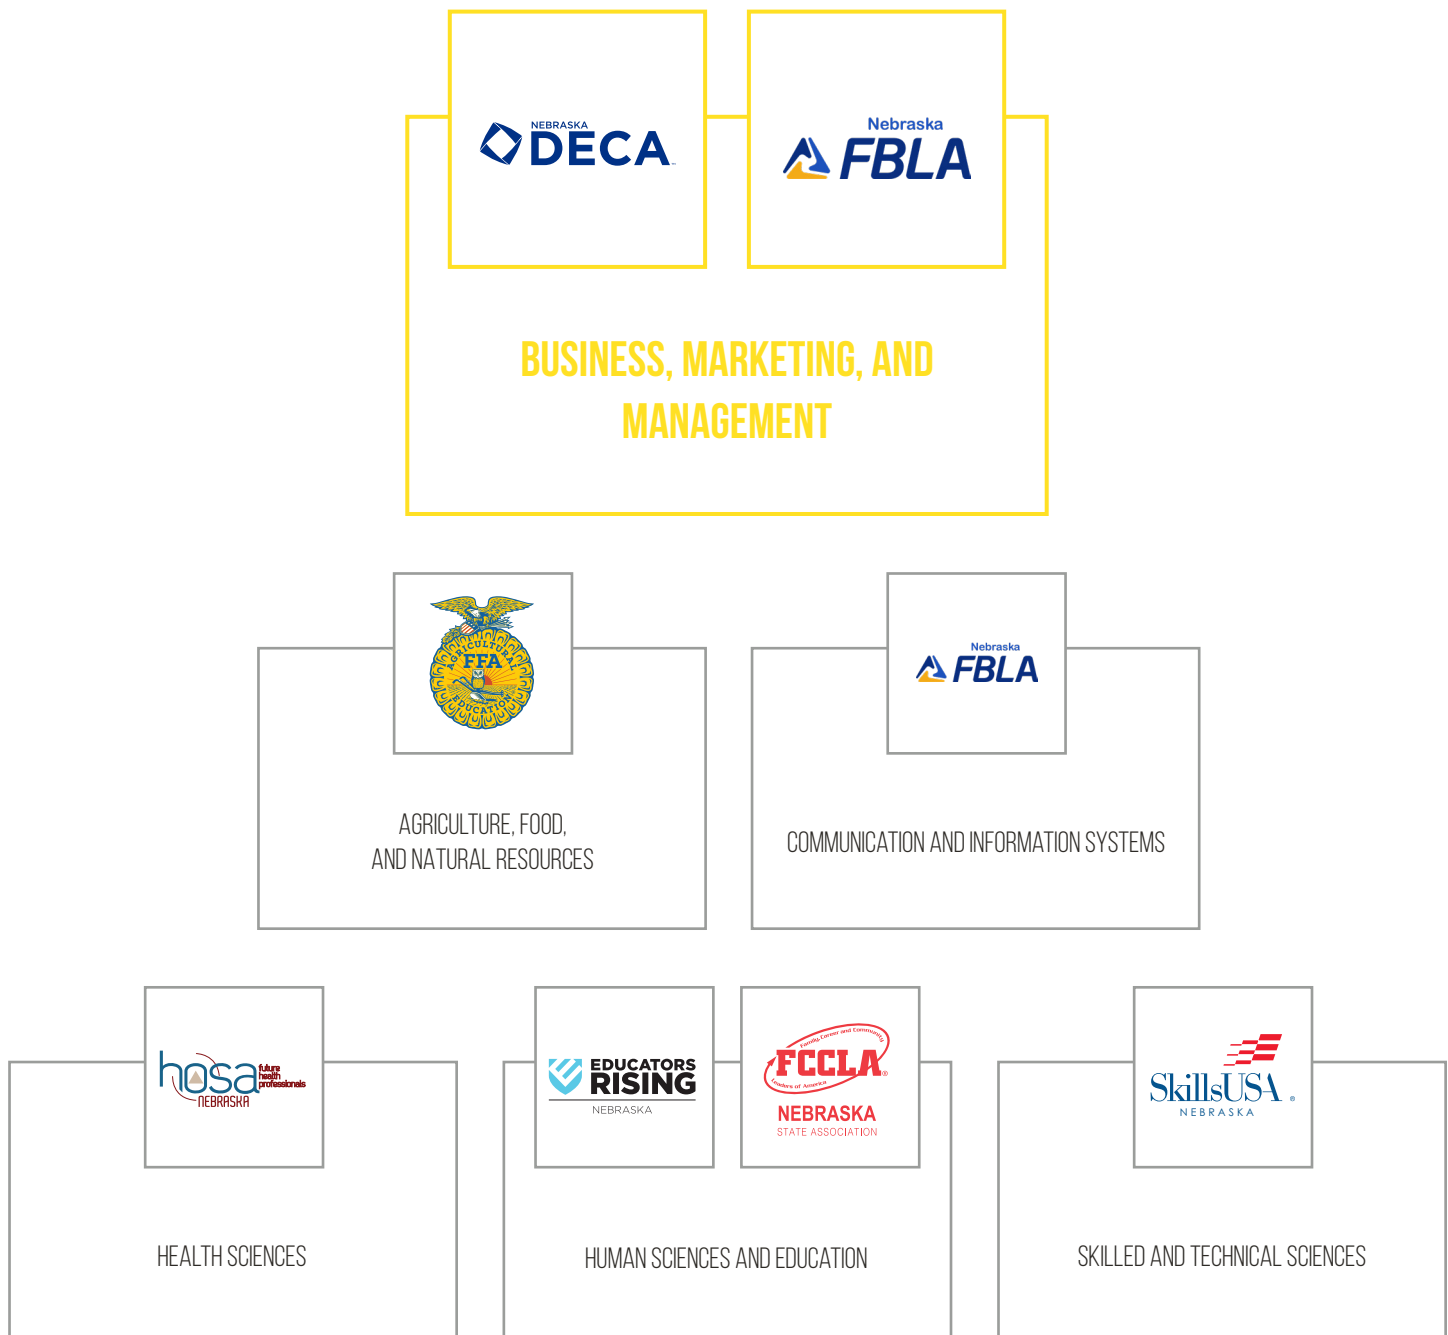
NEBRASKA DECA

Nebraska FBLA

BUSINESS, MARKETING, AND MANAGEMENT

FFA AGRICULTURAL EDUCATION

AGRICULTURE, FOOD, AND NATURAL RESOURCES

Nebraska FBLA

COMMUNICATION AND INFORMATION SYSTEMS

hosa future health professionals NEBRASKA

HEALTH SCIENCES

EDUCATORS RISING NEBRASKA

FCCLA Family, Career and Community Leaders of America NEBRASKA STATE ASSOCIATION

HUMAN SCIENCES AND EDUCATION

SkillsUSA NEBRASKA

SKILLED AND TECHNICAL SCIENCES